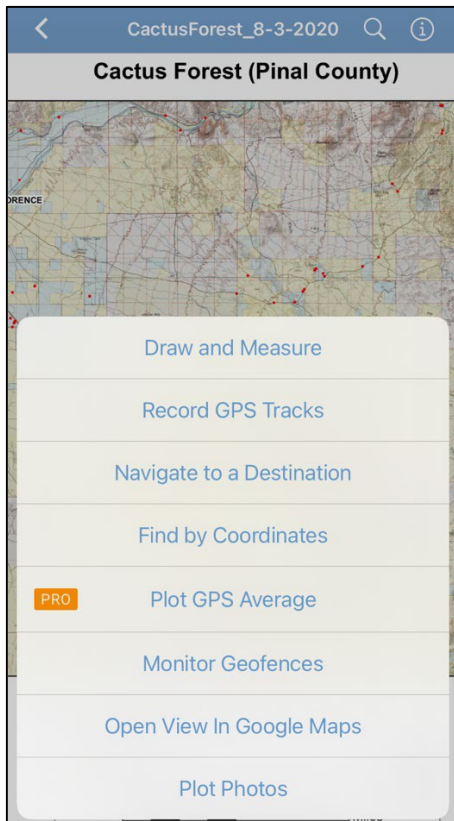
CactusForest_8-3-2020

Cactus Forest (Pinal County)

ORENCE

Draw and Measure

Record GPS Tracks

Navigate to a Destination

Find by Coordinates

PRO Plot GPS Average

Monitor Geofences

Open View In Google Maps

Plot Photos